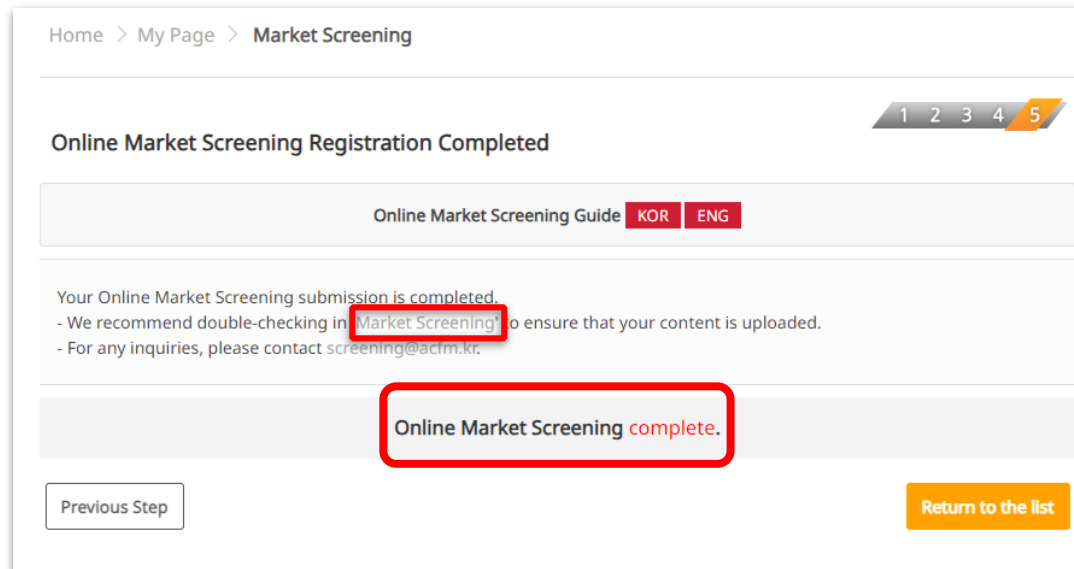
Home > My Page > Market Screening

1 2 3 4 5

Online Market Screening Registration Completed

Online Market Screening Guide KOR ENG

Your Online Market Screening submission is completed.
- We recommend double-checking in 'Market Screening' to ensure that your content is uploaded.
- For any inquiries, please contact screening@acfm.kr.

Online Market Screening complete.

Previous Step

Return to the list